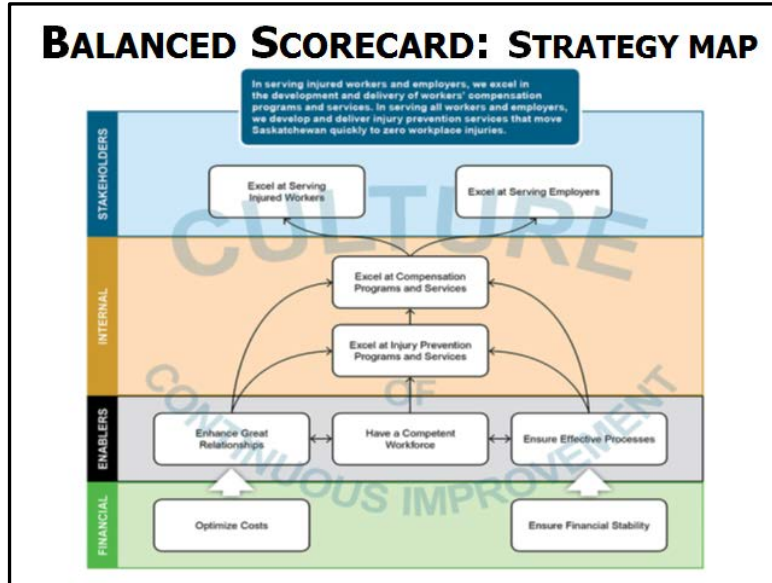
BALANCED SCORECARD: STRATEGY MAP

In serving injured workers and employers, we excel in the development and delivery of workers' compensation programs and services. In serving all workers and employers, we develop and deliver injury prevention services that move Saskatchewan quickly to zero workplace injuries.

STAKEHOLDERS

Excel at Serving Injured Workers

Excel at Serving Employers

INTERNAL

Excel at Compensation Programs and Services

Excel at Injury Prevention Programs and Services

ENABLERS

Enhance Great Relationships

Have a Competent Workforce

Ensure Effective Processes

FINANCIAL

Optimize Costs

Ensure Financial Stability

CULTURE OF CONTINUOUS IMPROVEMENT